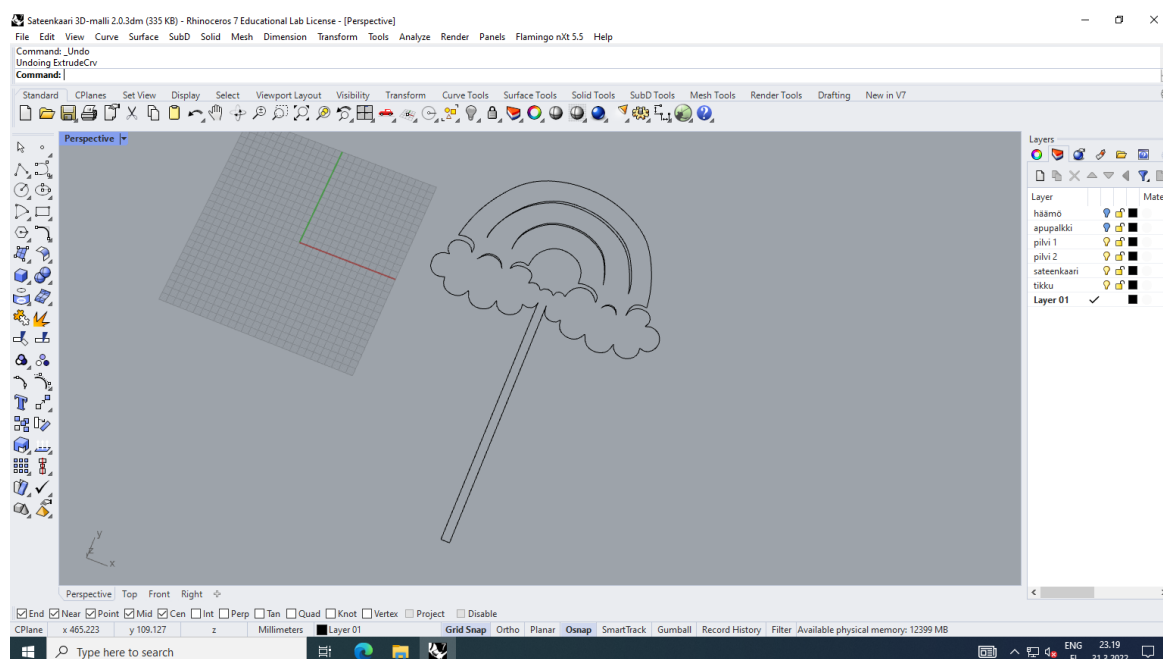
Sateenkaari 3D-malli 2.0.3dm (335 KB) - Rhinoceros 7 Educational Lab License - [Perspective]
File Edit View Curve Surface SubD Solid Mesh Dimension Transform Tools Analyze Render Panels Flamingo nXt 5.5 Help

Command: _Undo
Undoing ExtrudeCrv
Command:

Standard CPlanes Set View Display Select Viewport Layout Visibility Transform Curve Tools Surface Tools Solid Tools SubD Tools Mesh Tools Render Tools Drafting New in V7

Perspective

Layers

Layer Mate
häämö
apupalkki
pilvi 1
pilvi 2
sateenkaari
tikku
Layer 01

y
x

Perspective Top Front Right

End Near Point Mid Cen Int Perp Tan Quad Knot Vertex Project Disable

CPlane x 465.223 y 109.127 z Millimeters Layer 01 Grid Snap Ortho Planar Osnap SmartTrack Gumball Record History Filter Available physical memory: 12399 MB

Type here to search

ENG FI 23.19 21.2.2022